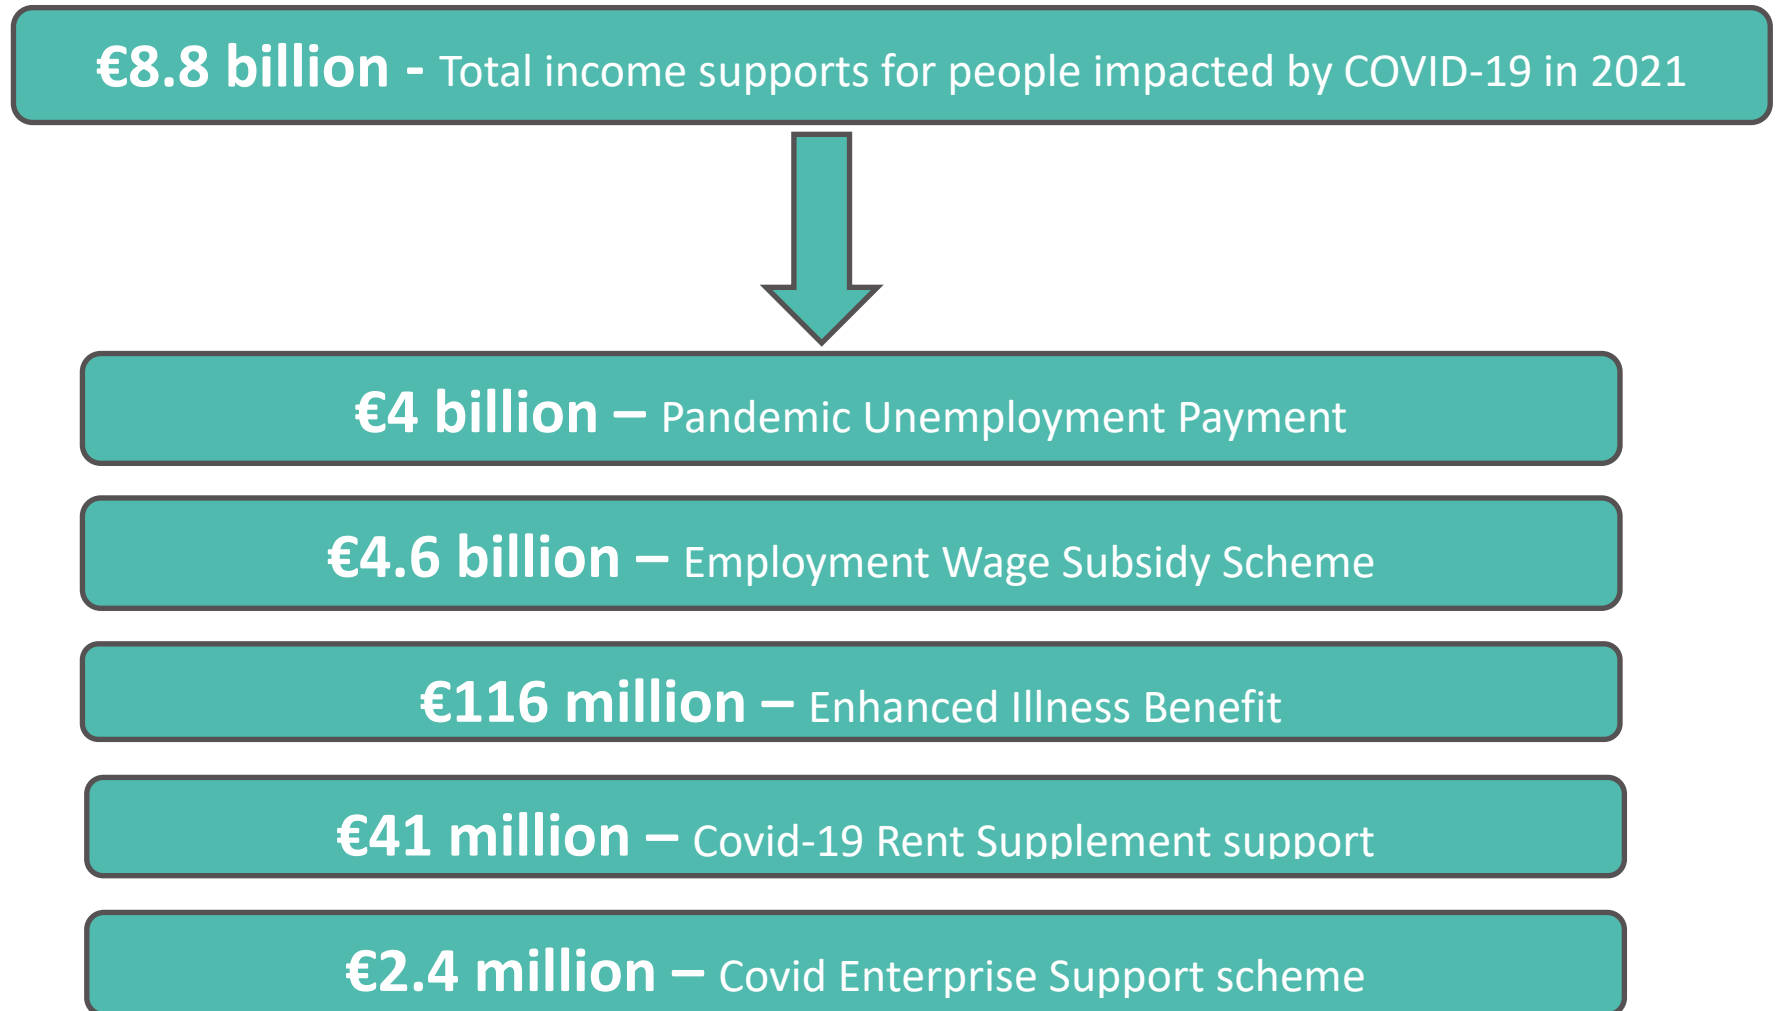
€8.8 billion - Total income supports for people impacted by COVID-19 in 2021

€4 billion – Pandemic Unemployment Payment

€4.6 billion – Employment Wage Subsidy Scheme

€116 million – Enhanced Illness Benefit

€41 million – Covid-19 Rent Supplement support

€2.4 million – Covid Enterprise Support scheme